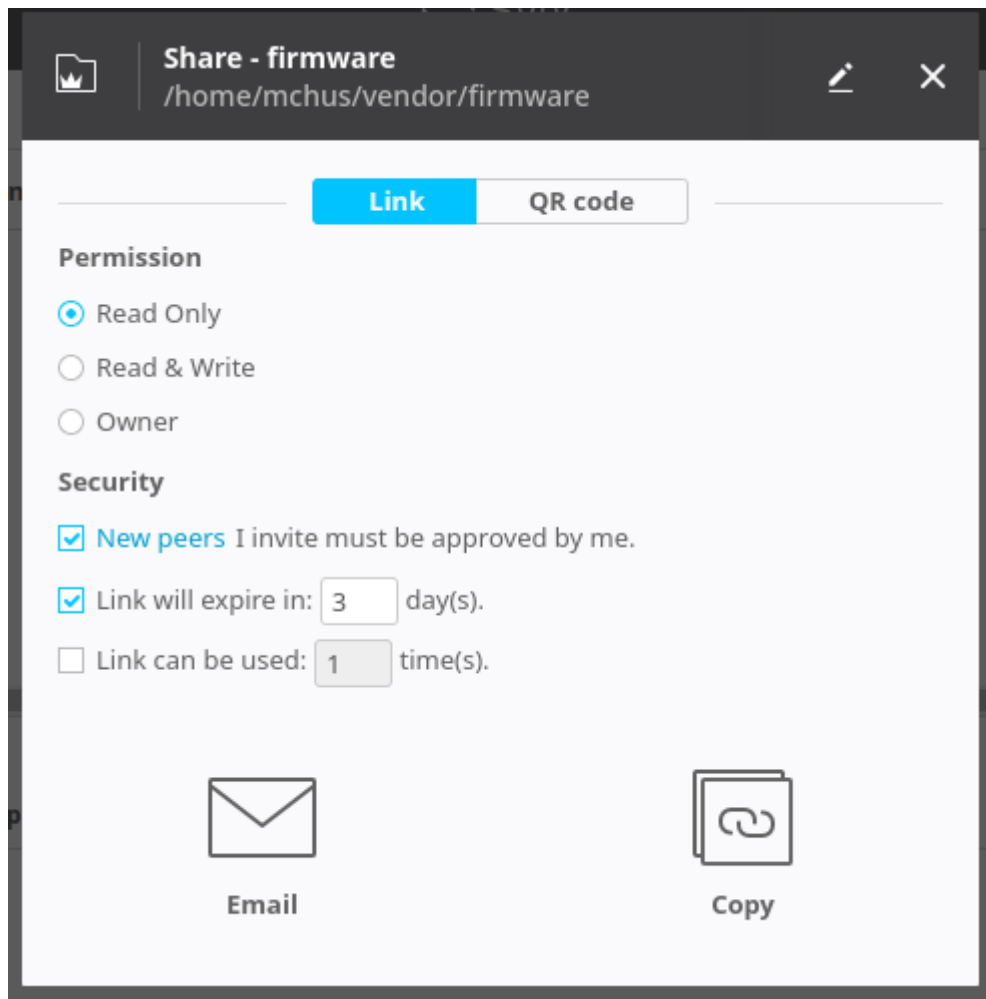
Share - firmware
/home/mchus/vendor/firmware

Link | QR code

Permission

Read Only

Read & Write

Owner

Security

New peers I invite must be approved by me.

Link will expire in: 3 day(s).

Link can be used: 1 time(s).

Email

Copy